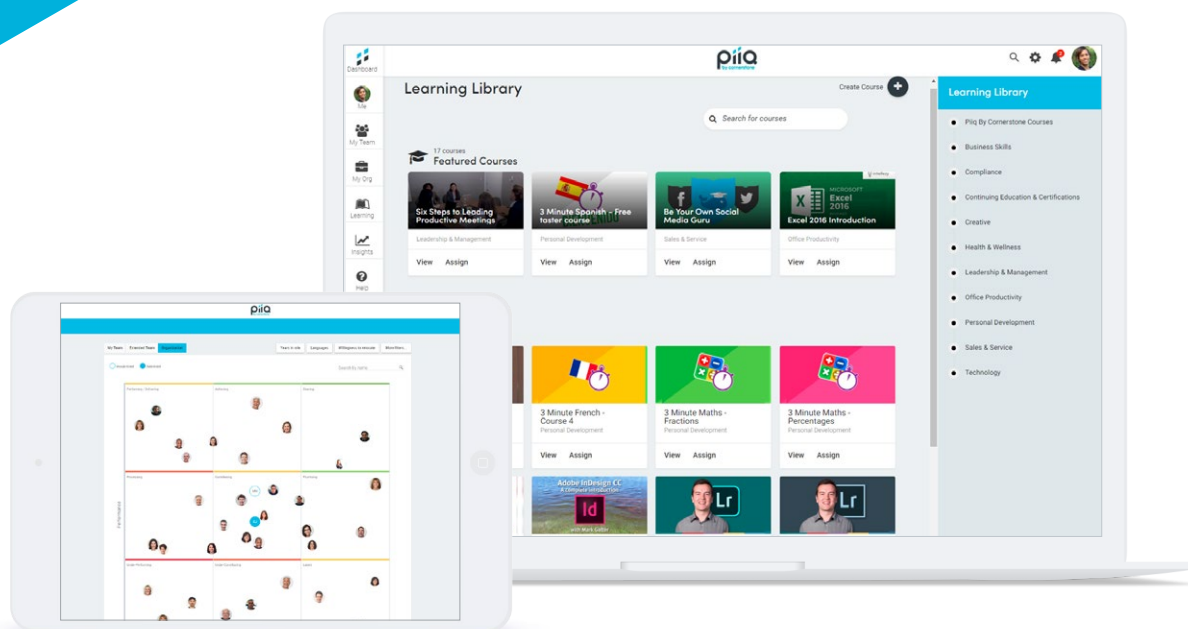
piiq by cornerstone

Dashboard

Me

My Team

My Org

Learning

Insights

Help

Learning Library

Create Course +

Search for courses

17 courses
Featured Courses

Six Steps to Leading Productive Meetings
Leadership & Management
View Assign

3 Minute Spanish - Free taster course
Personal Development
View Assign

Be Your Own Social Media Guru
Sales & Service
View Assign

Microsoft Excel 2016
Excel 2016 Introduction
Office Productivity
View Assign

3 Minute French - Course 4
Personal Development
View Assign

3 Minute Maths - Fractions
Personal Development
View Assign

3 Minute Maths - Percentages
Personal Development
View Assign

Adobe InDesign CC
A Complete Introduction
Id
with Mark Gallop

Lr

Lr

Learning Library

Piiq By Cornerstone Courses

Business Skills

Compliance

Continuing Education & Certifications

Creative

Health & Wellness

Leadership & Management

Office Productivity

Personal Development

Sales & Service

Technology

piiq